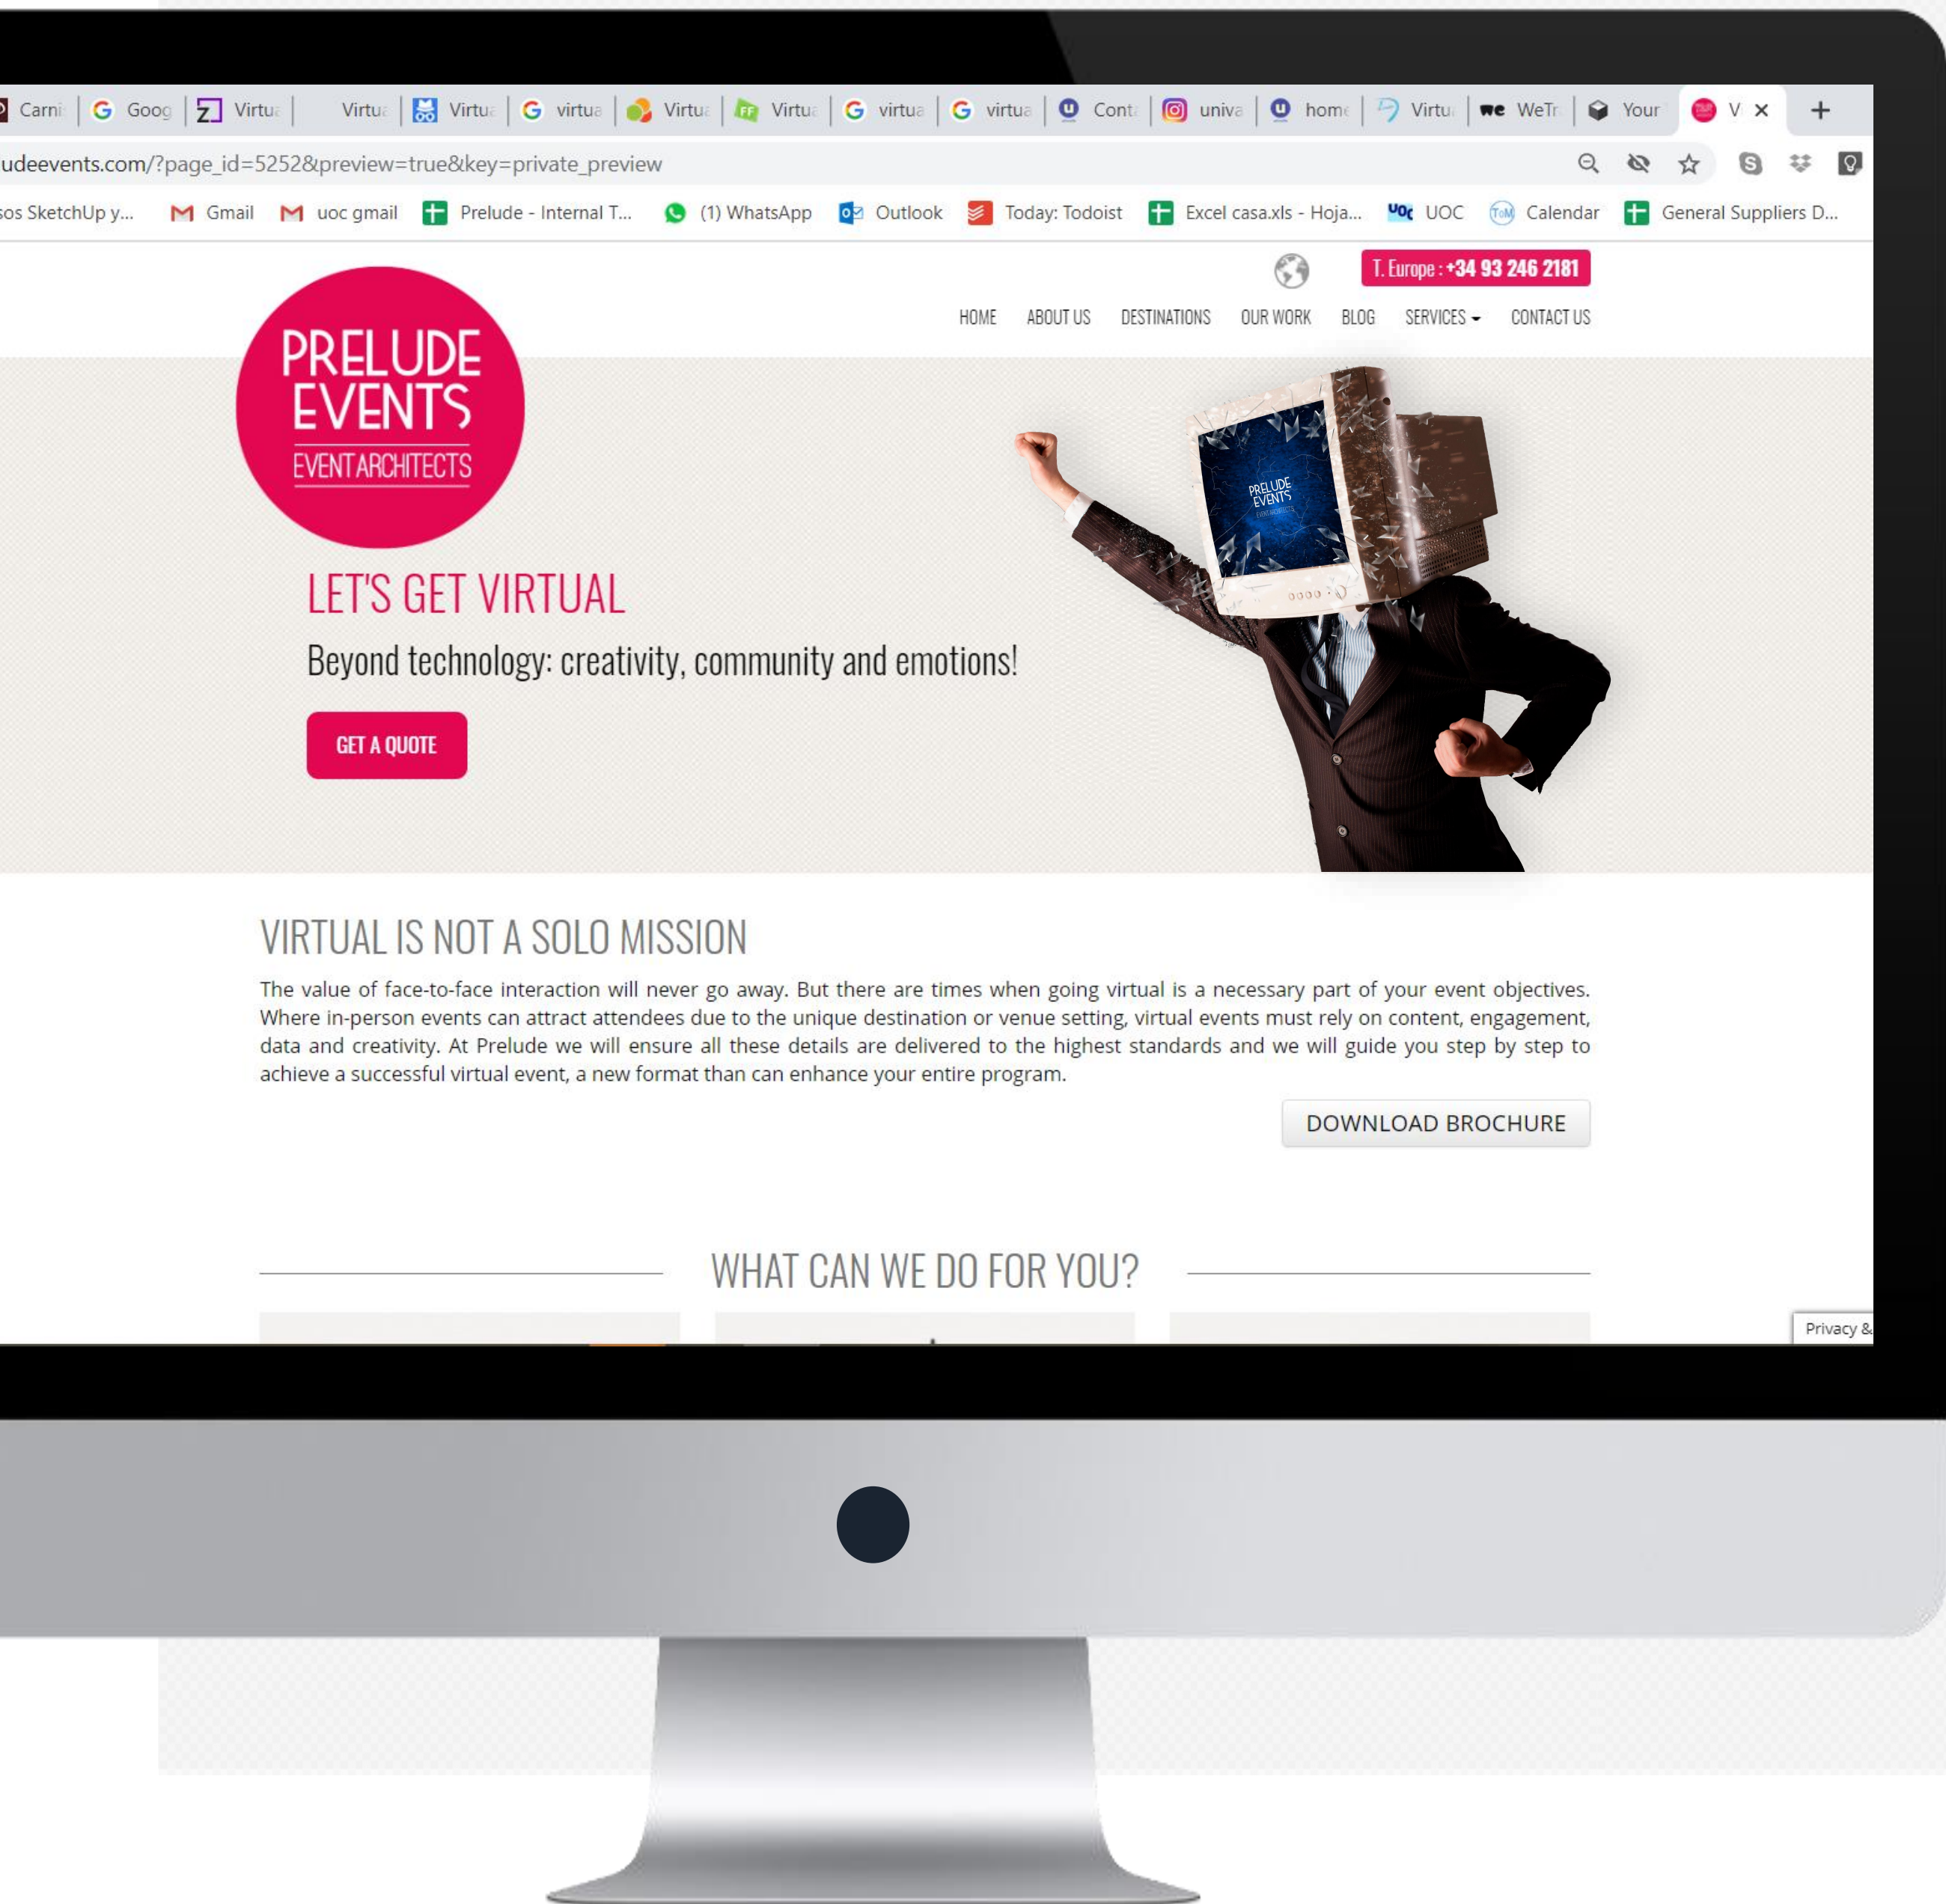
Carni | Goog | Virtu | Virtu | Virtu | virtu | Virtu | Virtu | virtu | virtu | Cont | univ | home | Virtu | WeTr | Your | V ×

udeevents.com/?page_id=5252&preview=true&key=private_preview

sos SketchUp y... Gmail uoc gmail Prelude - Internal T... (1) WhatsApp Outlook Today: Todoist Excel casa.xls - Hoja... UOC Calendar General Suppliers D...

T. Europe : +34 93 246 2181

HOME ABOUT US DESTINATIONS OUR WORK BLOG SERVICES CONTACT US

PRELUDE EVENTS EVENT ARCHITECTS

PRELUDE EVENTS

LET'S GET VIRTUAL

Beyond technology: creativity, community and emotions!

GET A QUOTE

VIRTUAL IS NOT A SOLO MISSION

The value of face-to-face interaction will never go away. But there are times when going virtual is a necessary part of your event objectives. Where in-person events can attract attendees due to the unique destination or venue setting, virtual events must rely on content, engagement, data and creativity. At Prelude we will ensure all these details are delivered to the highest standards and we will guide you step by step to achieve a successful virtual event, a new format than can enhance your entire program.

DOWNLOAD BROCHURE

WHAT CAN WE DO FOR YOU?

Privacy &